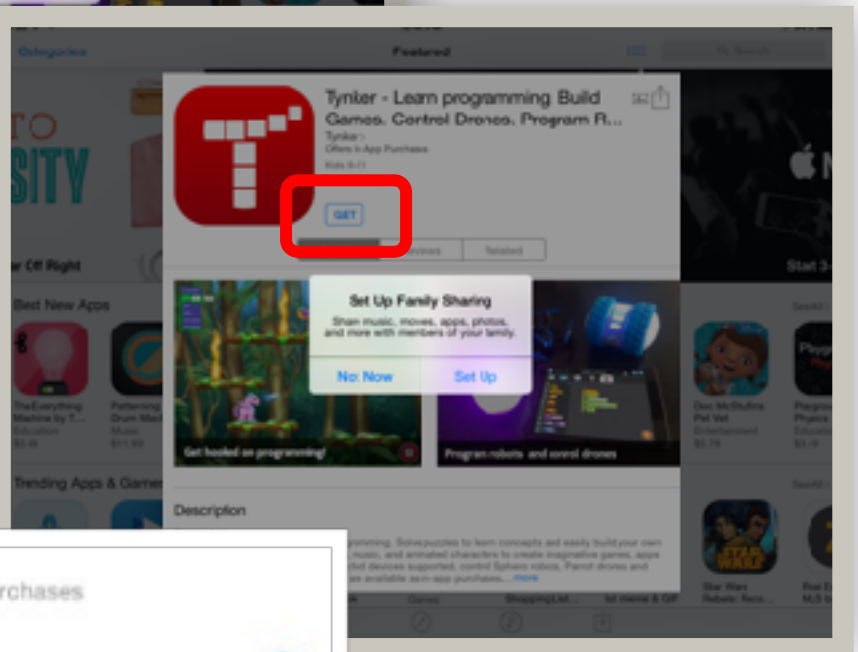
Categories

Featured

Tynker - Learn programming. Build Games, Control Drones, Program R...

Tynker

Offers In-App Purchases

Kids 9-11

GET

Reviews

Related

TO

SITY

w Off Right

Best New Apps

TheEverything Machine by T...

Education

$3.99

Patterning: Drum Mach...

Music

$11.99

Set Up Family Sharing

Share music, movies, apps, photos, and more with members of your family.

Not Now

Set Up

Get hooked on programming!

Program robots and control drones

Doc McStuffins Pet Vet

Entertainment

$1.79

Start 3

See All

Trending Apps & Games

Description

...ramming. Solve puzzles to learn concepts and easily build your own ...music, and animated characters to create imaginative games, apps ...d devices supported, control Sphero robots, Parrot drones and ...are available as in-app purchases... more

Star Wars Rebels: Reco...

rchases